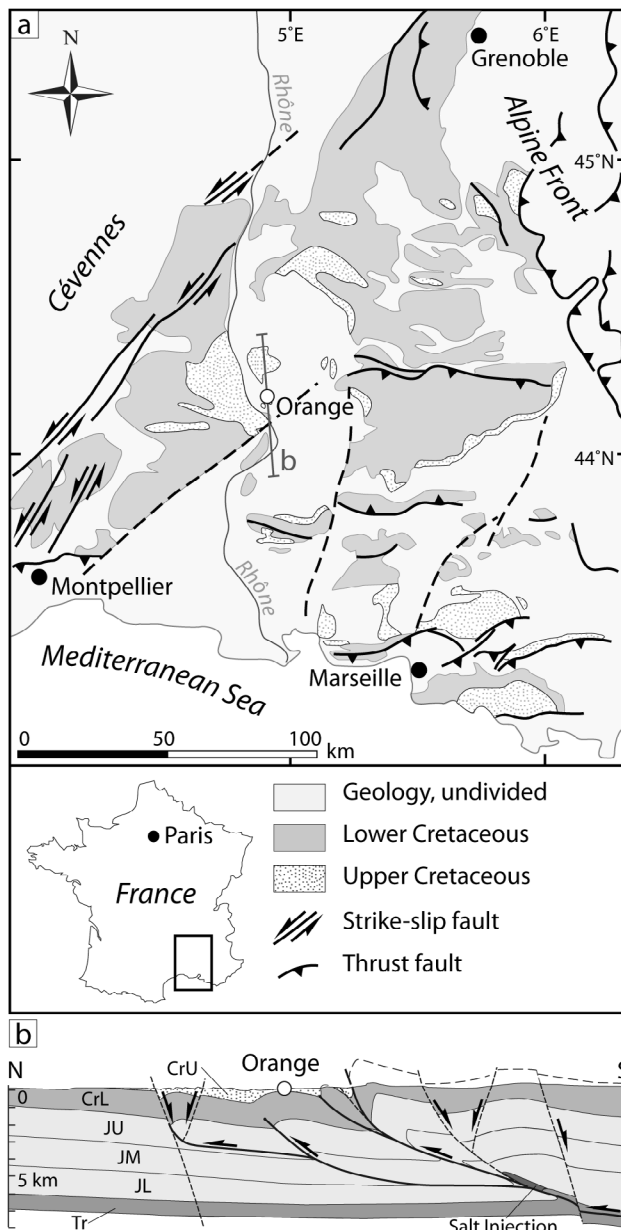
a

N

5°E

6°E

Grenoble

Rhône

Alpine Front

45°N

Cévennes

Orange

b

44°N

Montpellier

Rhône

Mediterranean Sea

Marseille

0 50 100 km

Paris

France

Geology, undivided

Lower Cretaceous

Upper Cretaceous

Strike-slip fault

Thrust fault

b

N

S

Orange

CrU

0

CrL

JU

JM

5 km

JL

Tr

Salt Injection